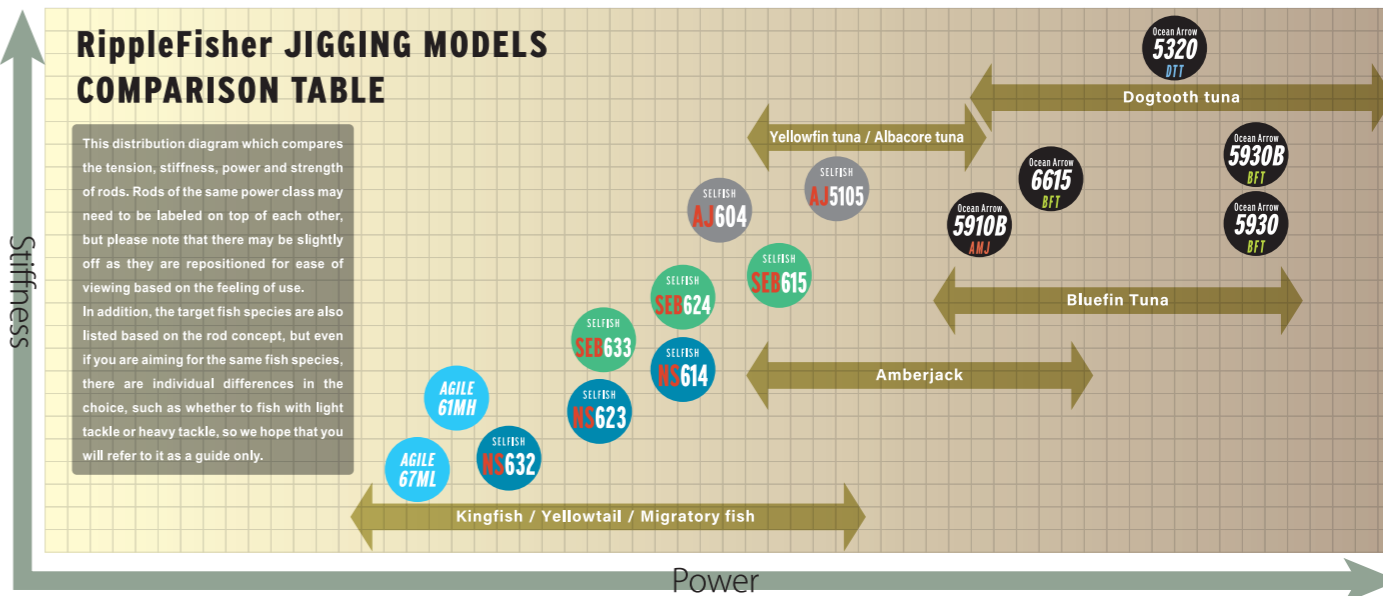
RippleFisher JIGGING MODELS COMPARISON TABLE

This distribution diagram which compares the tension, stiffness, power and strength of rods. Rods of the same power class may need to be labeled on top of each other, but please note that there may be slightly off as they are repositioned for ease of viewing based on the feeling of use.
In addition, the target fish species are also listed based on the rod concept, but even if you are aiming for the same fish species, there are individual differences in the choice, such as whether to fish with light tackle or heavy tackle, so we hope that you will refer to it as a guide only.

Ocean Arrow 5320 DTT

Dogtooth tuna

Yellowfin tuna / Albacore tuna

Ocean Arrow 5930B BFT

Ocean Arrow 6615 BFT

SELFISH AJ5105

SELFISH AJ604

Ocean Arrow 5910B AMJ

Ocean Arrow 5930 BFT

SELFISH SEB615

SELFISH SEB624

Bluefin Tuna

SELFISH SEB633

SELFISH NS614

Amberjack

AGILE 61MH

SELFISH NS623

AGILE 67ML

SELFISH NS632

Kingfish / Yellowtail / Migratory fish

Stiffness

Power